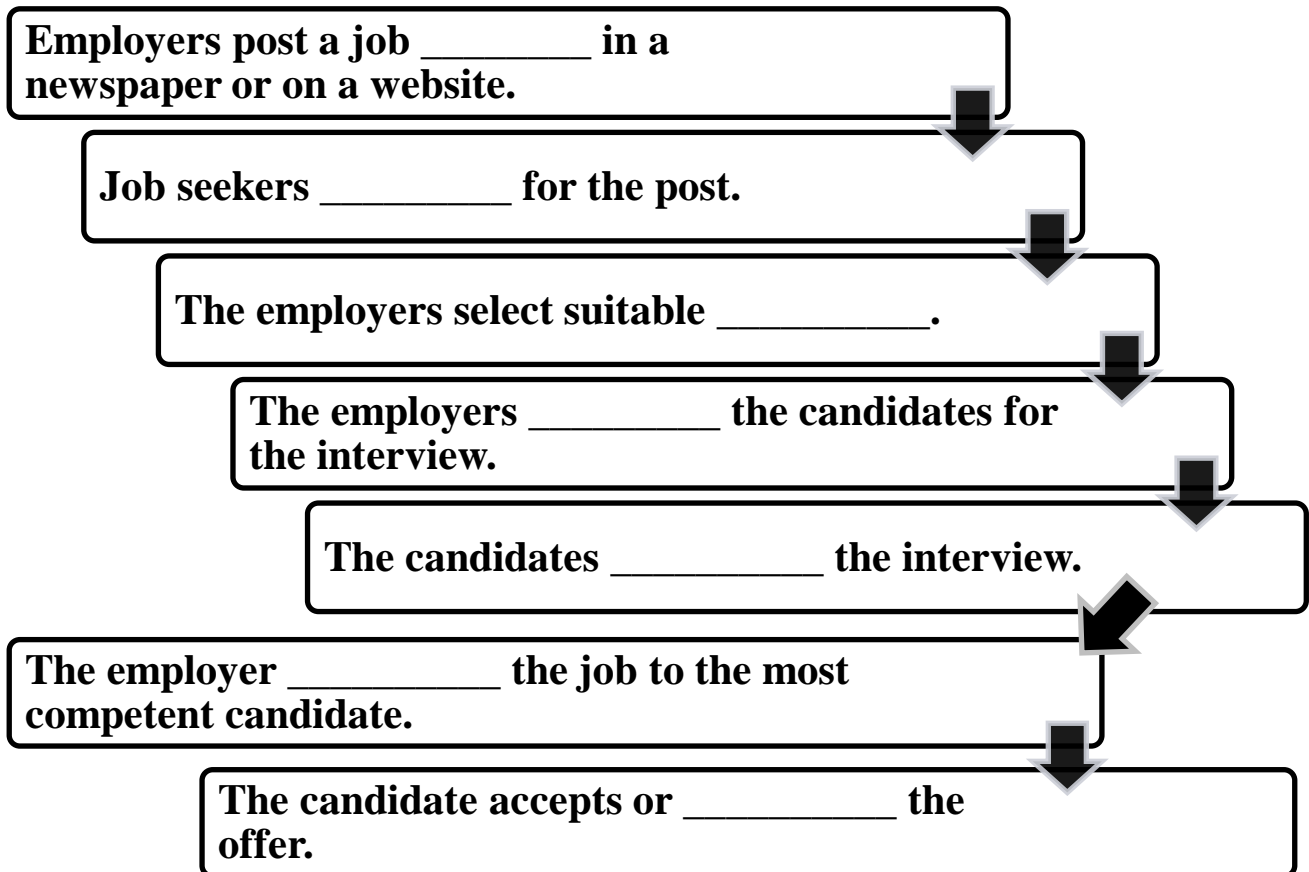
Employers post a job ________ in a newspaper or on a website.

Job seekers _________ for the post.

The employers select suitable __________.

The employers _________ the candidates for the interview.

The candidates __________ the interview.

The employer __________ the job to the most competent candidate.

The candidate accepts or __________ the offer.